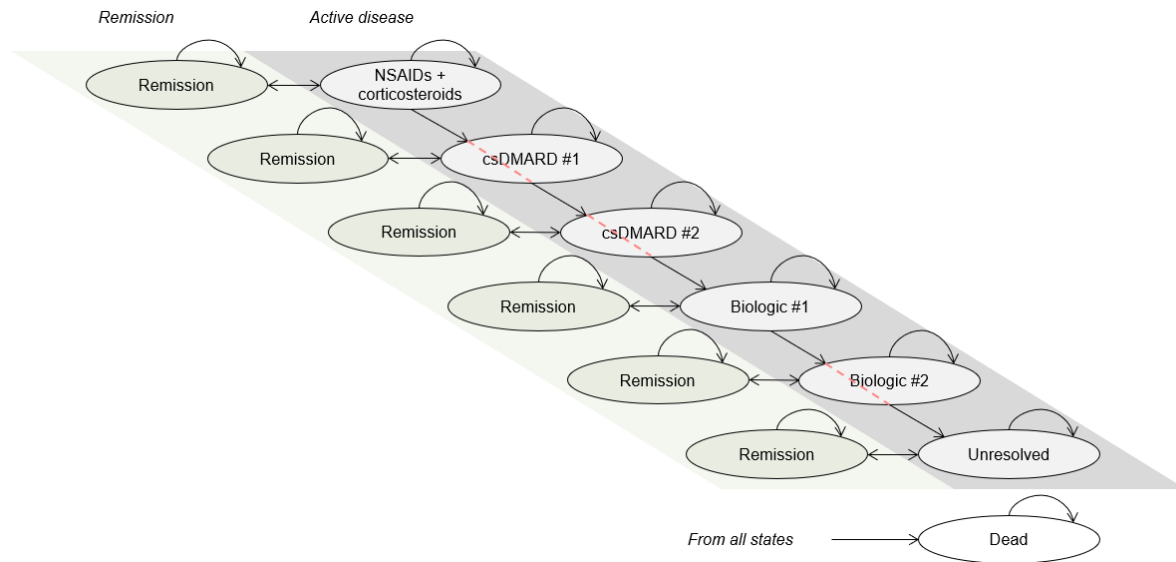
Remission

Active disease

Remission

NSAIDs + corticosteroids

Remission

csDMARD #1

Remission

csDMARD #2

Remission

Biologic #1

Remission

Biologic #2

Remission

Unresolved

From all states

Dead